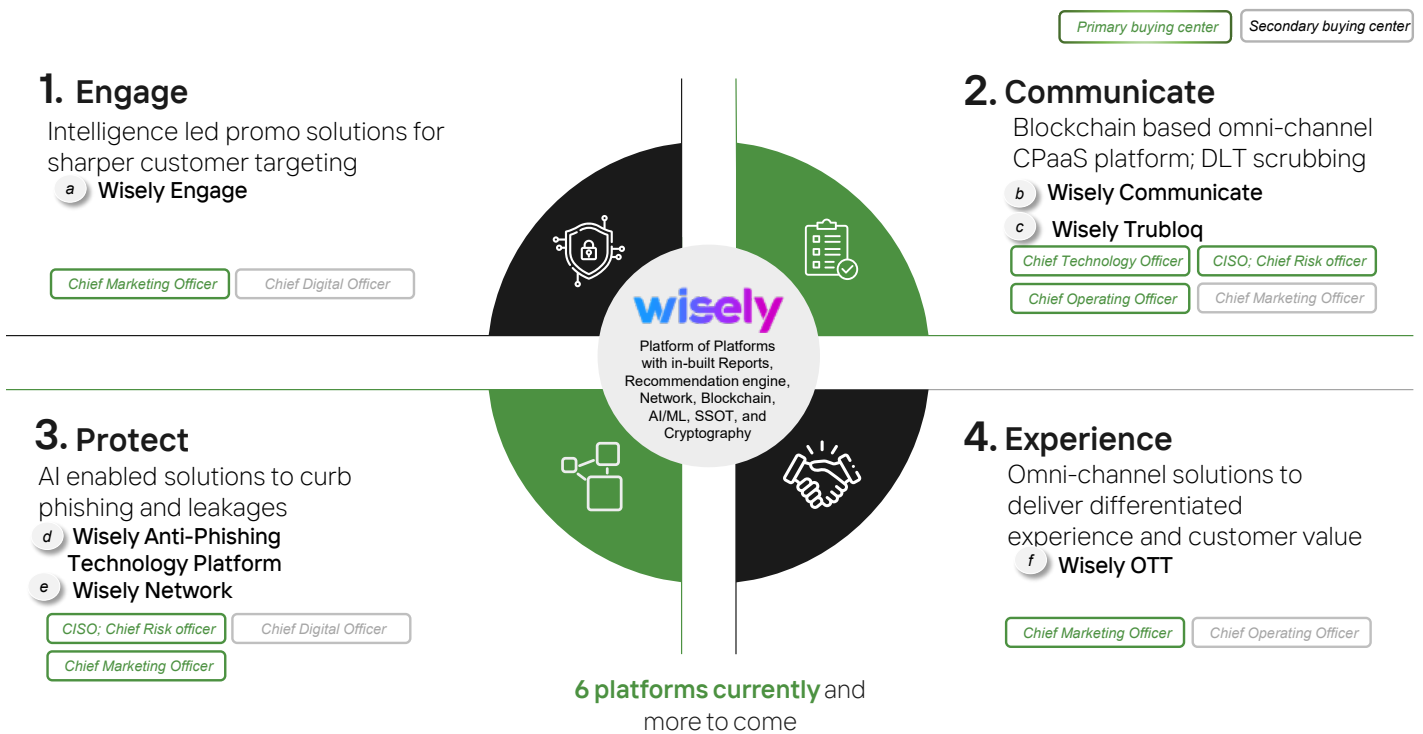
Primary buying center
Secondary buying center

1. Engage
Intelligence led promo solutions for sharper customer targeting
a Wisely Engage
Chief Marketing Officer
Chief Digital Officer

2. Communicate
Blockchain based omni-channel CPaaS platform; DLT scrubbing
b Wisely Communicate
c Wisely Trubloq
Chief Technology Officer
CISO; Chief Risk officer
Chief Operating Officer
Chief Marketing Officer

wisely
Platform of Platforms with in-built Reports, Recommendation engine, Network, Blockchain, AI/ML, SSOT, and Cryptography

3. Protect
AI enabled solutions to curb phishing and leakages
d Wisely Anti-Phishing Technology Platform
e Wisely Network
CISO; Chief Risk officer
Chief Digital Officer
Chief Marketing Officer

4. Experience
Omni-channel solutions to deliver differentiated experience and customer value
f Wisely OTT
Chief Marketing Officer
Chief Operating Officer

6 platforms currently and more to come